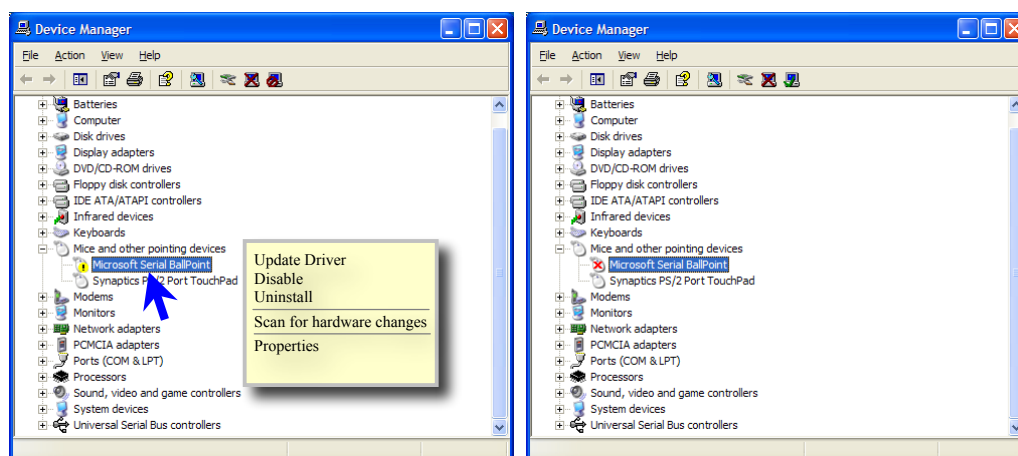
Device Manager

File Action View Help

Batteries
Computer
Disk drives
Display adapters
DVD/CD-ROM drives
Floppy disk controllers
IDE ATA/ATAPI controllers
Infrared devices
Keyboards
Mice and other pointing devices
Microsoft Serial BallPoint
Synaptics PS/2 Port TouchPad
Modems
Monitors
Network adapters
PCMCIA adapters
Ports (COM & LPT)
Processors
Sound, video and game controllers
System devices
Universal Serial Bus controllers

Update Driver
Disable
Uninstall
Scan for hardware changes
Properties

Device Manager

File Action View Help

Batteries
Computer
Disk drives
Display adapters
DVD/CD-ROM drives
Floppy disk controllers
IDE ATA/ATAPI controllers
Infrared devices
Keyboards
Mice and other pointing devices
Microsoft Serial BallPoint
Synaptics PS/2 Port TouchPad
Modems
Monitors
Network adapters
PCMCIA adapters
Ports (COM & LPT)
Processors
Sound, video and game controllers
System devices
Universal Serial Bus controllers